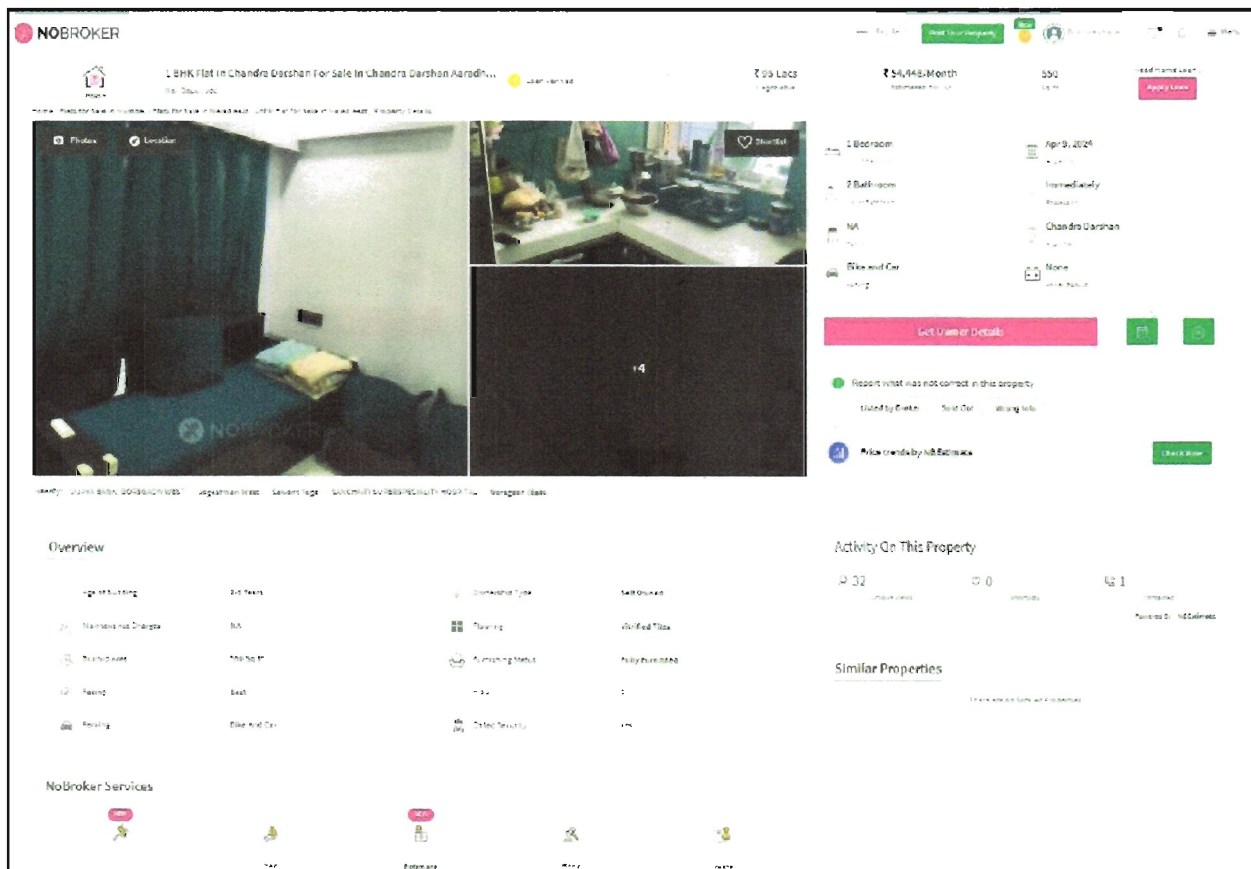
NOBROKER

Post Your Property

New

1 BHK Flat In Chandra Darshan For Sale In Chandra Darshan Aaradh...

₹95 Lacs

₹54,448/Month

550

Apply Loan

Photos

Location

Shortlist

+4

1 Bedroom

Apr 9, 2024

2 Bathroom

Immediately

NA

Chandra Darshan

Bike and Car

None

Get Owner Details

Report what was not correct in this property

Listed by Broker

Sold Out

Wrong Info

Price trends by NBEstimate

Check Now

Overview

Age of Building

Ownership Type

Self Owned

Maintenance Charges

NA

Flooring

Vitrified Tiles

Furnishing Status

Fully Furnished

Facing

East

Parking

Bike And Car

Activity On This Property

32

0

1

Similar Properties

NoBroker Services

New

New